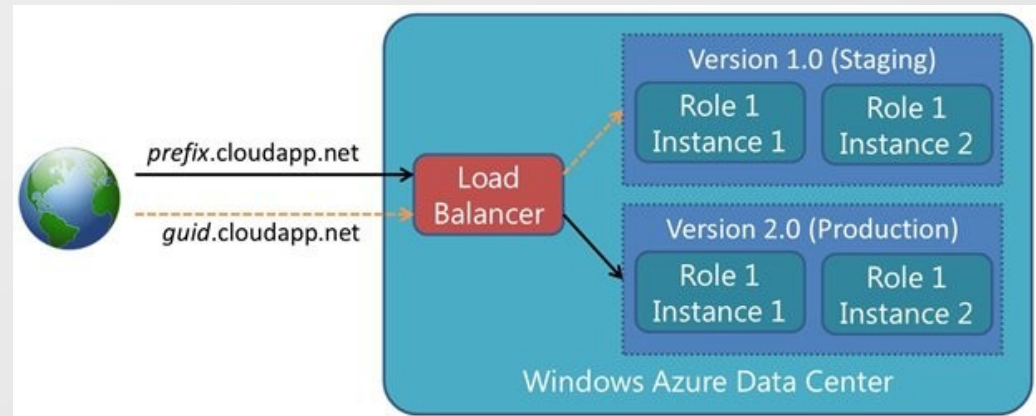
prefix.cloudapp.net

guid.cloudapp.net

Load Balancer

Version 1.0 (Staging)

Role 1 Instance 1

Role 1 Instance 2

Version 2.0 (Production)

Role 1 Instance 1

Role 1 Instance 2

Windows Azure Data Center